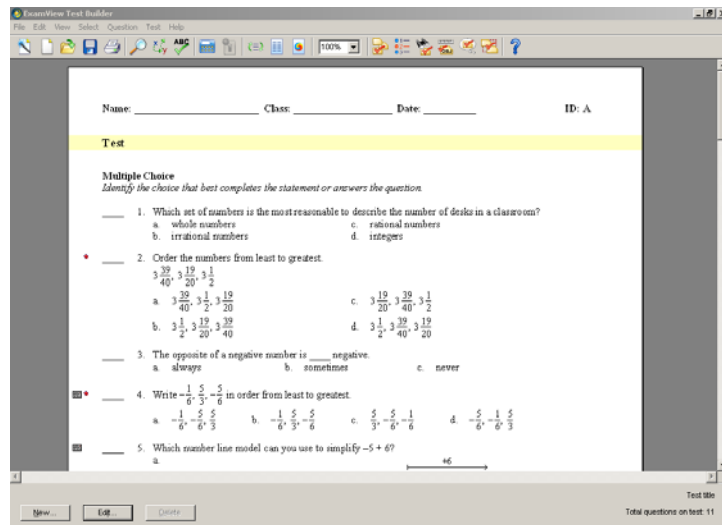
ExamView Test Builder

File Edit View Select Question Test Help

100%

Name: ____________________ Class: ___________________ Date: _________ ID: A

Test

Multiple Choice
*Identify the choice that best completes the statement or answers the question.*

____ 1. Which set of numbers is the most reasonable to describe the number of desks in a classroom?
a. whole numbers
c. rational numbers
b. irrational numbers
d. integers

____ 2. Order the numbers from least to greatest.
$3\frac{39}{40}, 3\frac{19}{20}, 3\frac{1}{2}$
a. $3\frac{39}{40}, 3\frac{1}{2}, 3\frac{19}{20}$
c. $3\frac{19}{20}, 3\frac{39}{40}, 3\frac{1}{2}$
b. $3\frac{1}{2}, 3\frac{19}{20}, 3\frac{39}{40}$
d. $3\frac{1}{2}, 3\frac{39}{40}, 3\frac{19}{20}$

____ 3. The opposite of a negative number is ____ negative.
a. always
b. sometimes
c. never

____ 4. Write $-\frac{1}{6}, \frac{5}{3}, -\frac{5}{6}$ in order from least to greatest.
a. $-\frac{1}{6}, -\frac{5}{6}, \frac{5}{3}$
b. $-\frac{1}{6}, \frac{5}{3}, -\frac{5}{6}$
c. $\frac{5}{3}, -\frac{5}{6}, -\frac{1}{6}$
d. $-\frac{5}{6}, -\frac{1}{6}, \frac{5}{3}$

____ 5. Which number line model can you use to simplify $-5 + 6$?
a.
+6

Test title
New... Edit... Delete
Total questions on test: 11